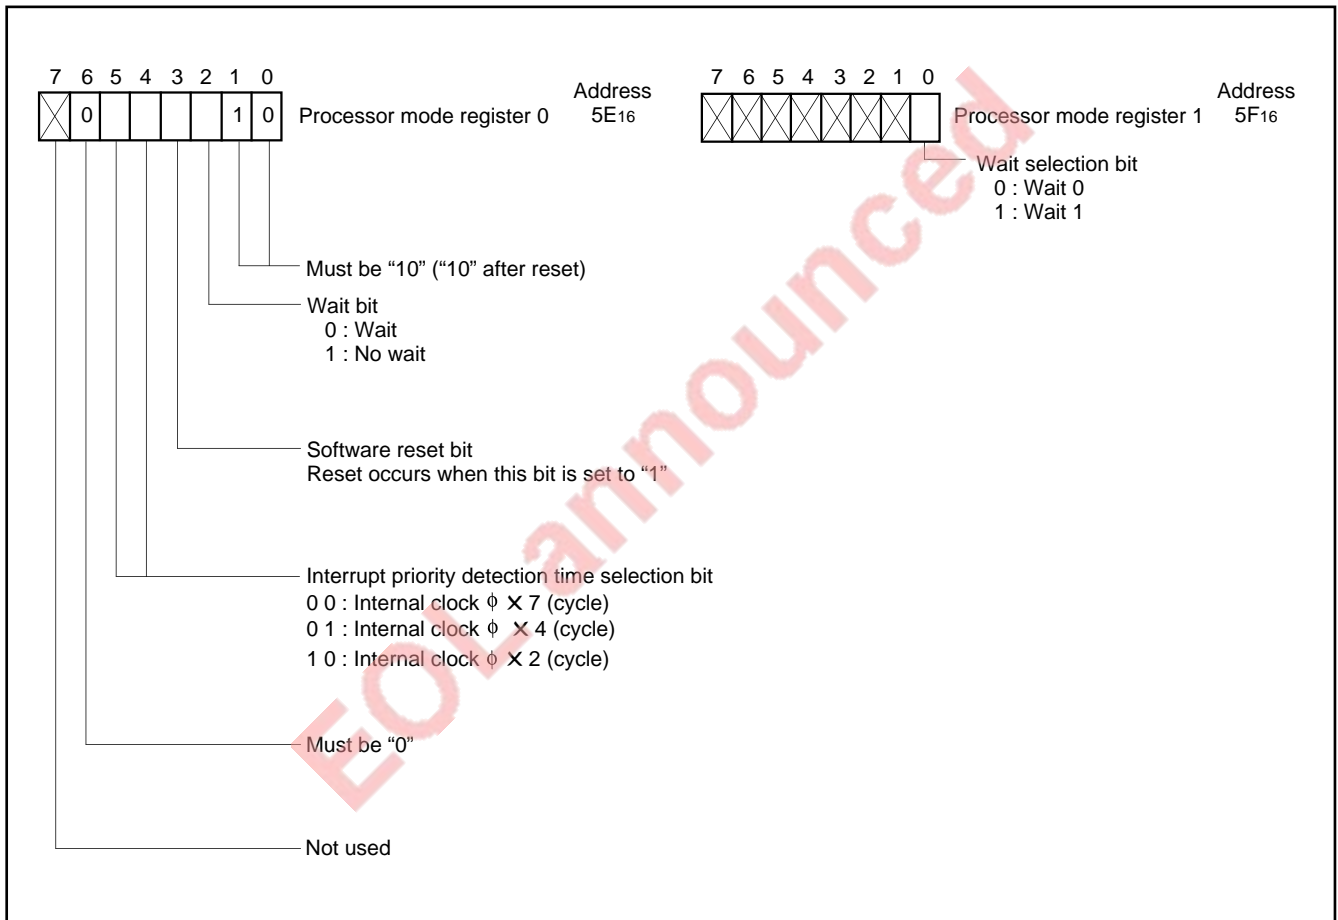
7 6 5 4 3 2 1 0

| | 0 | | | | | 1 | 0 |

Processor mode register 0

Address
$5E_{16}$

7 6 5 4 3 2 1 0

Processor mode register 1

Address
$5F_{16}$

Wait selection bit
0 : Wait 0
1 : Wait 1

Must be “10” (“10” after reset)

Wait bit
0 : Wait
1 : No wait

Software reset bit
Reset occurs when this bit is set to “1”

Interrupt priority detection time selection bit
0 0 : Internal clock $\phi \times 7$ (cycle)
0 1 : Internal clock $\phi \times 4$ (cycle)
1 0 : Internal clock $\phi \times 2$ (cycle)

Must be “0”

Not used

EOL announced